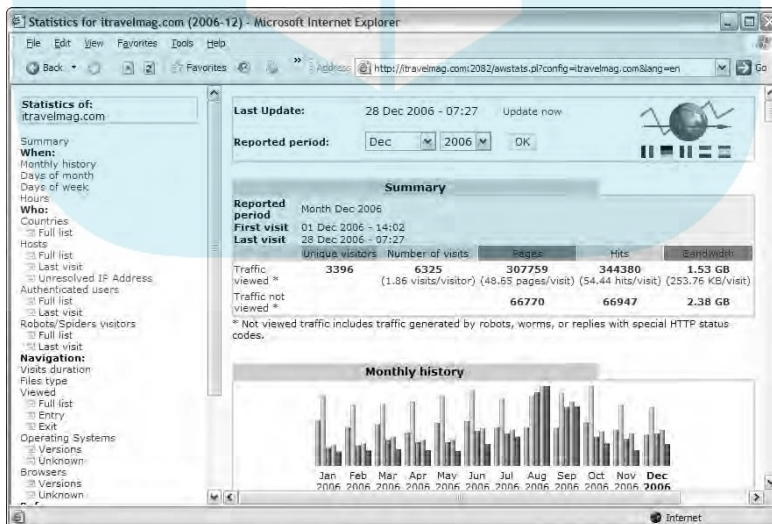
Statistics for itravelmag.com (2006-12) - Microsoft Internet Explorer

File Edit View Favorites Tools Help

Back Favorites Address http://itravelmag.com:2082/awstats.pl?config=itravelmag.com&lang=en Go

Statistics of: itravelmag.com

Summary
When:
Monthly history
Days of month
Days of week
Hours
Who:
Countries
Full list
Hosts
Full list
Last visit
Unresolved IP Address
Authenticated users
Full list
Last visit
Robots/Spiders visitors
Full list
Last visit
Navigation:
Visits duration
Files type
Viewed
Full list
Entry
Exit
Operating Systems
Versions
Unknown
Browsers
Versions
Unknown

Last Update: 28 Dec 2006 - 07:27 Update now

Reported period: Dec 2006 OK

Summary

| Reported period | Month Dec 2006 | | | | |
|---|---|---|---|---|---|
| First visit | 01 Dec 2006 - 14:02 | | | | |
| Last visit | 28 Dec 2006 - 07:27 | | | | |
| | Unique visitors | Number of visits | Pages | Hits | Bandwidth |
| Traffic viewed * | 3396 | 6325 (1.86 visits/visitor) | 307759 (48.65 pages/visit) | 344380 (54.44 hits/visit) | 1.53 GB (253.76 KB/visit) |
| Traffic not viewed * | | | 66770 | 66947 | 2.38 GB |

* Not viewed traffic includes traffic generated by robots, worms, or replies with special HTTP status codes.

Monthly history

Jan 2006 Feb 2006 Mar 2006 Apr 2006 May 2006 Jun 2006 Jul 2006 Aug 2006 Sep 2006 Oct 2006 Nov 2006 Dec 2006

Internet